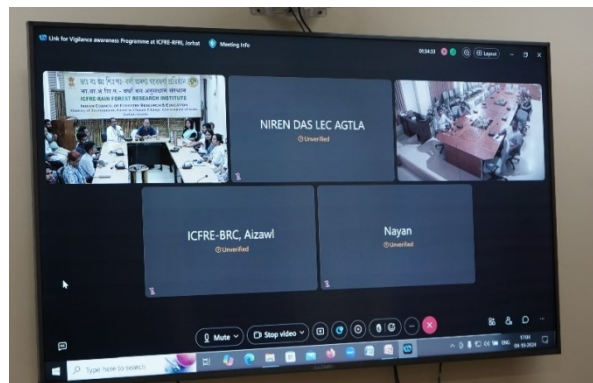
Link for Vigilance awareness Programme at ICFRE-RFRI, Jorhat
Meeting info
05:34:33
Layout

ICFRE-RAIN FOREST RESEARCH INSTITUTE

NIREN DAS LEC AGTLA
Unverified

ICFRE-BRC, Aizawl
Unverified

Nayan
Unverified

Mute
Stop video

Type here to search